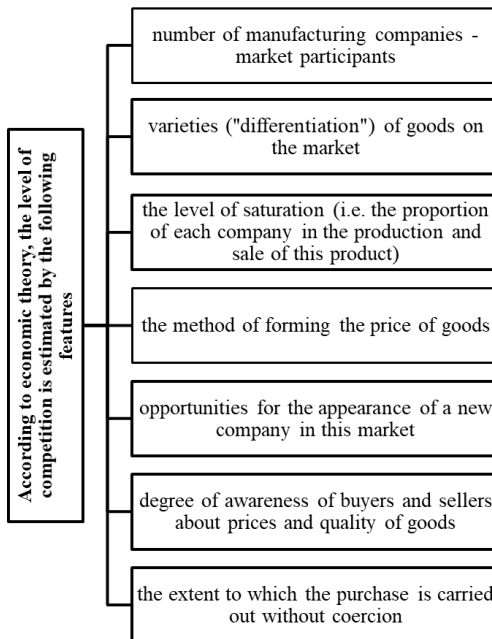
According to economic theory, the level of competition is estimated by the following features

number of manufacturing companies - market participants

varieties ("differentiation") of goods on the market

the level of saturation (i.e. the proportion of each company in the production and sale of this product)

the method of forming the price of goods

opportunities for the appearance of a new company in this market

degree of awareness of buyers and sellers about prices and quality of goods

the extent to which the purchase is carried out without coercion